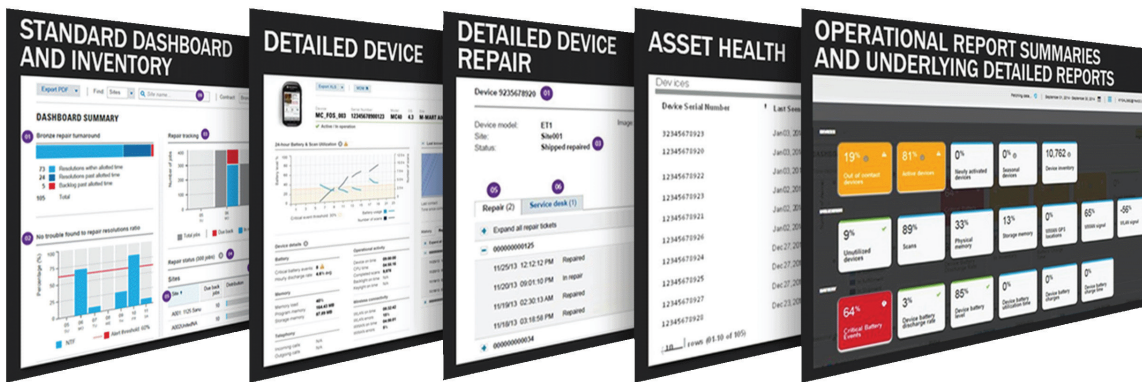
STANDARD DASHBOARD AND INVENTORY

Export PDF Find Sites Site name Contact

DASHBOARD SUMMARY

Bronze repair turnaround

73 Resolutions within allotted time
24 Resolutions past allotted time
8 Backlog past allotted time
105 Total

Report tracking

No trouble found to repair resolutions ratio

Percentage (%)

NTF Alert threshold 40%

Total jobs

Report status (300 jobs)

Sites

DETAILED DEVICE

MC_FOS_003 1234567890123 MC40 4.3 M-MART A

Active / In operation

24-hour Battery & Scan Utilization

Device details

Battery

Memory

Telephone

Operational activity

Wireless connectivity

DETAILED DEVICE REPAIR

Device 9235678920 01

Device model: ET1
Site: Site001
Status: Shipped repaired 03

Image

05 06

Repair (2) Service desk (1)

Expand all repair tickets

000000000125

11/25/13 12:12:12 PM Repaired
11/20/13 09:01:10 PM In repair
11/19/13 02:30:13 AM Repaired
11/18/13 03:18:58 PM Repaired

000000000034

ASSET HEALTH

Devices

Device Serial Number | Last Seen

12345678923 Jan03, 20
12345678923 Jan03, 20
12345678922 Jan03, 20
12345678921 Jan03, 20
12345678920 Jan02, 20
12345678928 Jan02, 20
12345678927 Jan02, 20
12345678926 Jan02, 20
12345678925 Jan02, 20
12345678924 Dec27, 20
12345678923 Dec27, 20
12345678925 Dec27, 20
12345678924 Dec27, 20

10 rows (1-10 of 105)

OPERATIONAL REPORT SUMMARIES AND UNDERLYING DETAILED REPORTS

19% Out of contact devices
81% Active devices
0% Newly activated devices
0% Seasonal devices
10,762 Device inventory

9% Unutilized devices
89% Scans
33% Physical memory
13% Storage memory
0% WWAN GPS locations
6% WWAN signal
-56 WLAN signal

64% Critical Battery Events
3% Device battery discharge rate
85% Device battery level
0% Device battery utilization time
0% Device battery charges